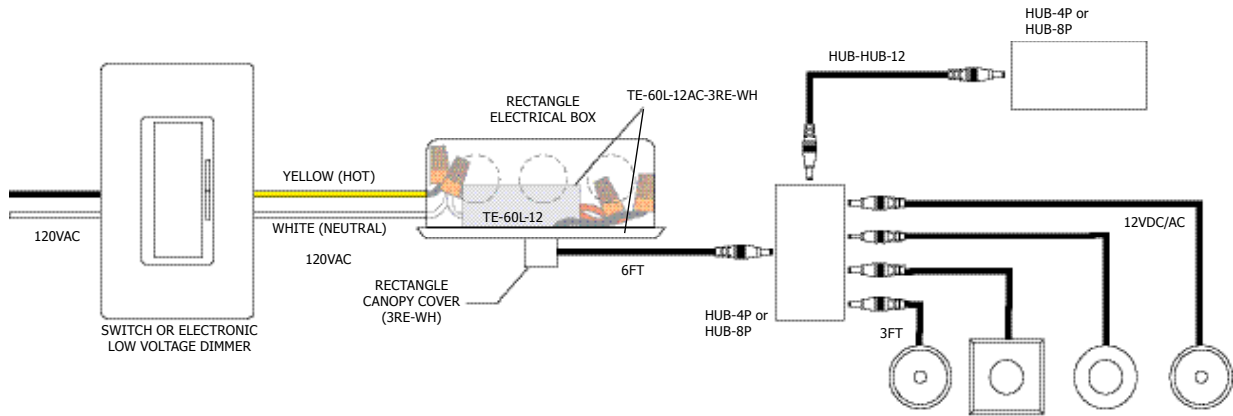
HUB-4P or
HUB-8P

HUB-HUB-12

RECTANGLE
ELECTRICAL BOX

TE-60L-12AC-3RE-WH

YELLOW (HOT)

TE-60L-12

120VAC

WHITE (NEUTRAL)

120VAC

12VDC/AC

6FT

RECTANGLE
CANOPY COVER
(3RE-WH)

HUB-4P or
HUB-8P

3FT

SWITCH OR ELECTRONIC
LOW VOLTAGE DIMMER